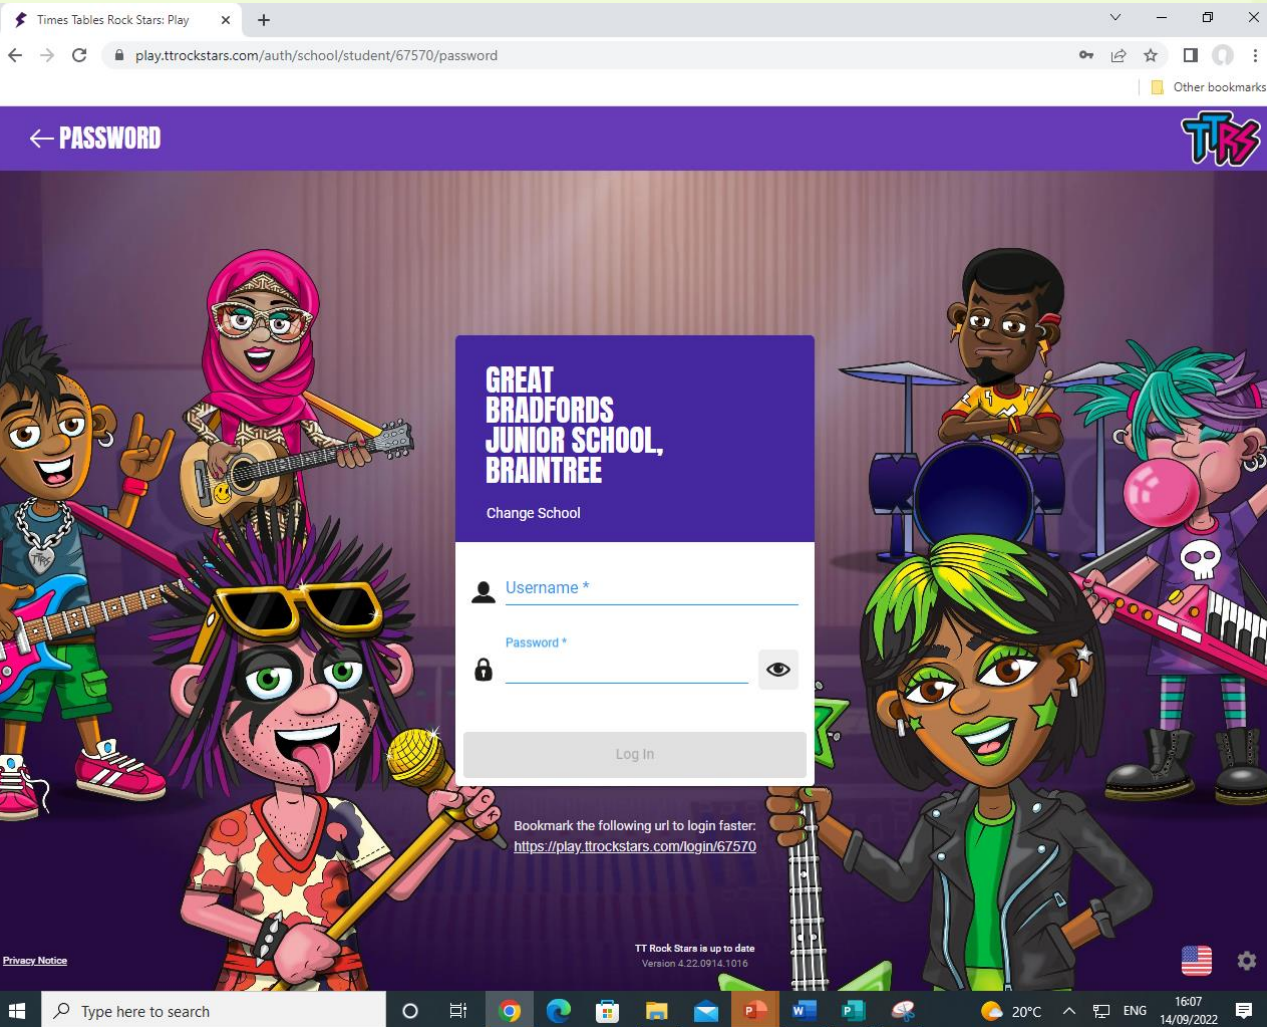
Times Tables Rock Stars: Play

play.ttrockstars.com/auth/school/student/67570/password

Other bookmarks

← PASSWORD

TTRS

GREAT BRADFORDS JUNIOR SCHOOL, BRAINTREE

Change School

Username *

Password *

Log In

Bookmark the following url to login faster:
https://play.ttrockstars.com/login/67570

Privacy Notice

TT Rock Stars is up to date
Version 4.22.0914.1016

Type here to search

20°C ENG 16:07 14/09/2022